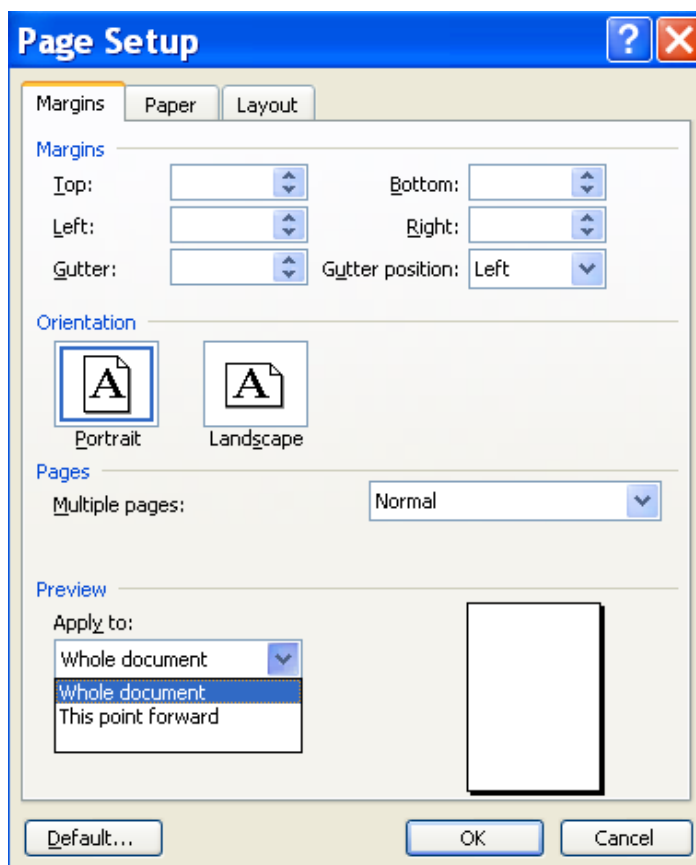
Page Setup

Margins | Paper | Layout

Margins

Top:

Bottom:

Left:

Right:

Gutter:

Gutter position: Left

Orientation

A

Portrait

A

Landscape

Pages

Multiple pages: Normal

Preview

Apply to:

Whole document

Whole document

This point forward

Default...

OK

Cancel